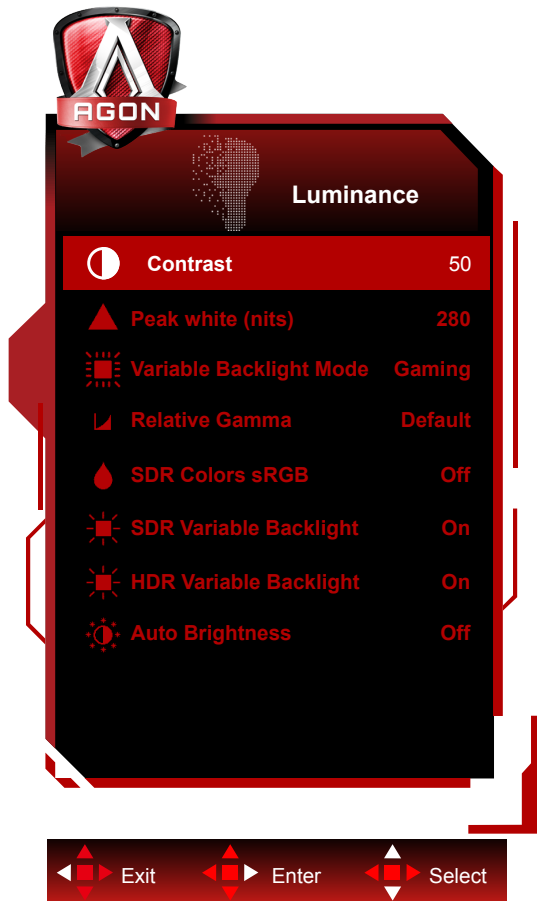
AGON

Luminance

Contrast 50

Peak white (nits) 280

Variable Backlight Mode Gaming

Relative Gamma Default

SDR Colors sRGB Off

SDR Variable Backlight On

HDR Variable Backlight On

Auto Brightness Off

Exit Enter Select